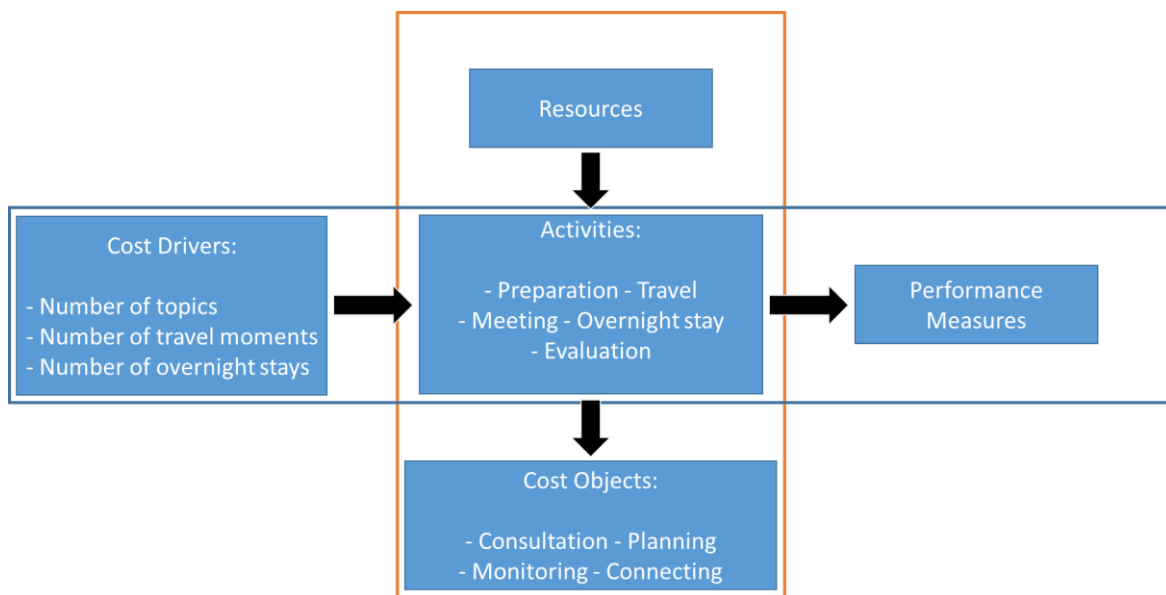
Resources

Cost Drivers:

- Number of topics
- Number of travel moments
- Number of overnight stays

Activities:

- Preparation - Travel
- Meeting - Overnight stay
- Evaluation

Performance Measures

Cost Objects:

- Consultation - Planning
- Monitoring - Connecting